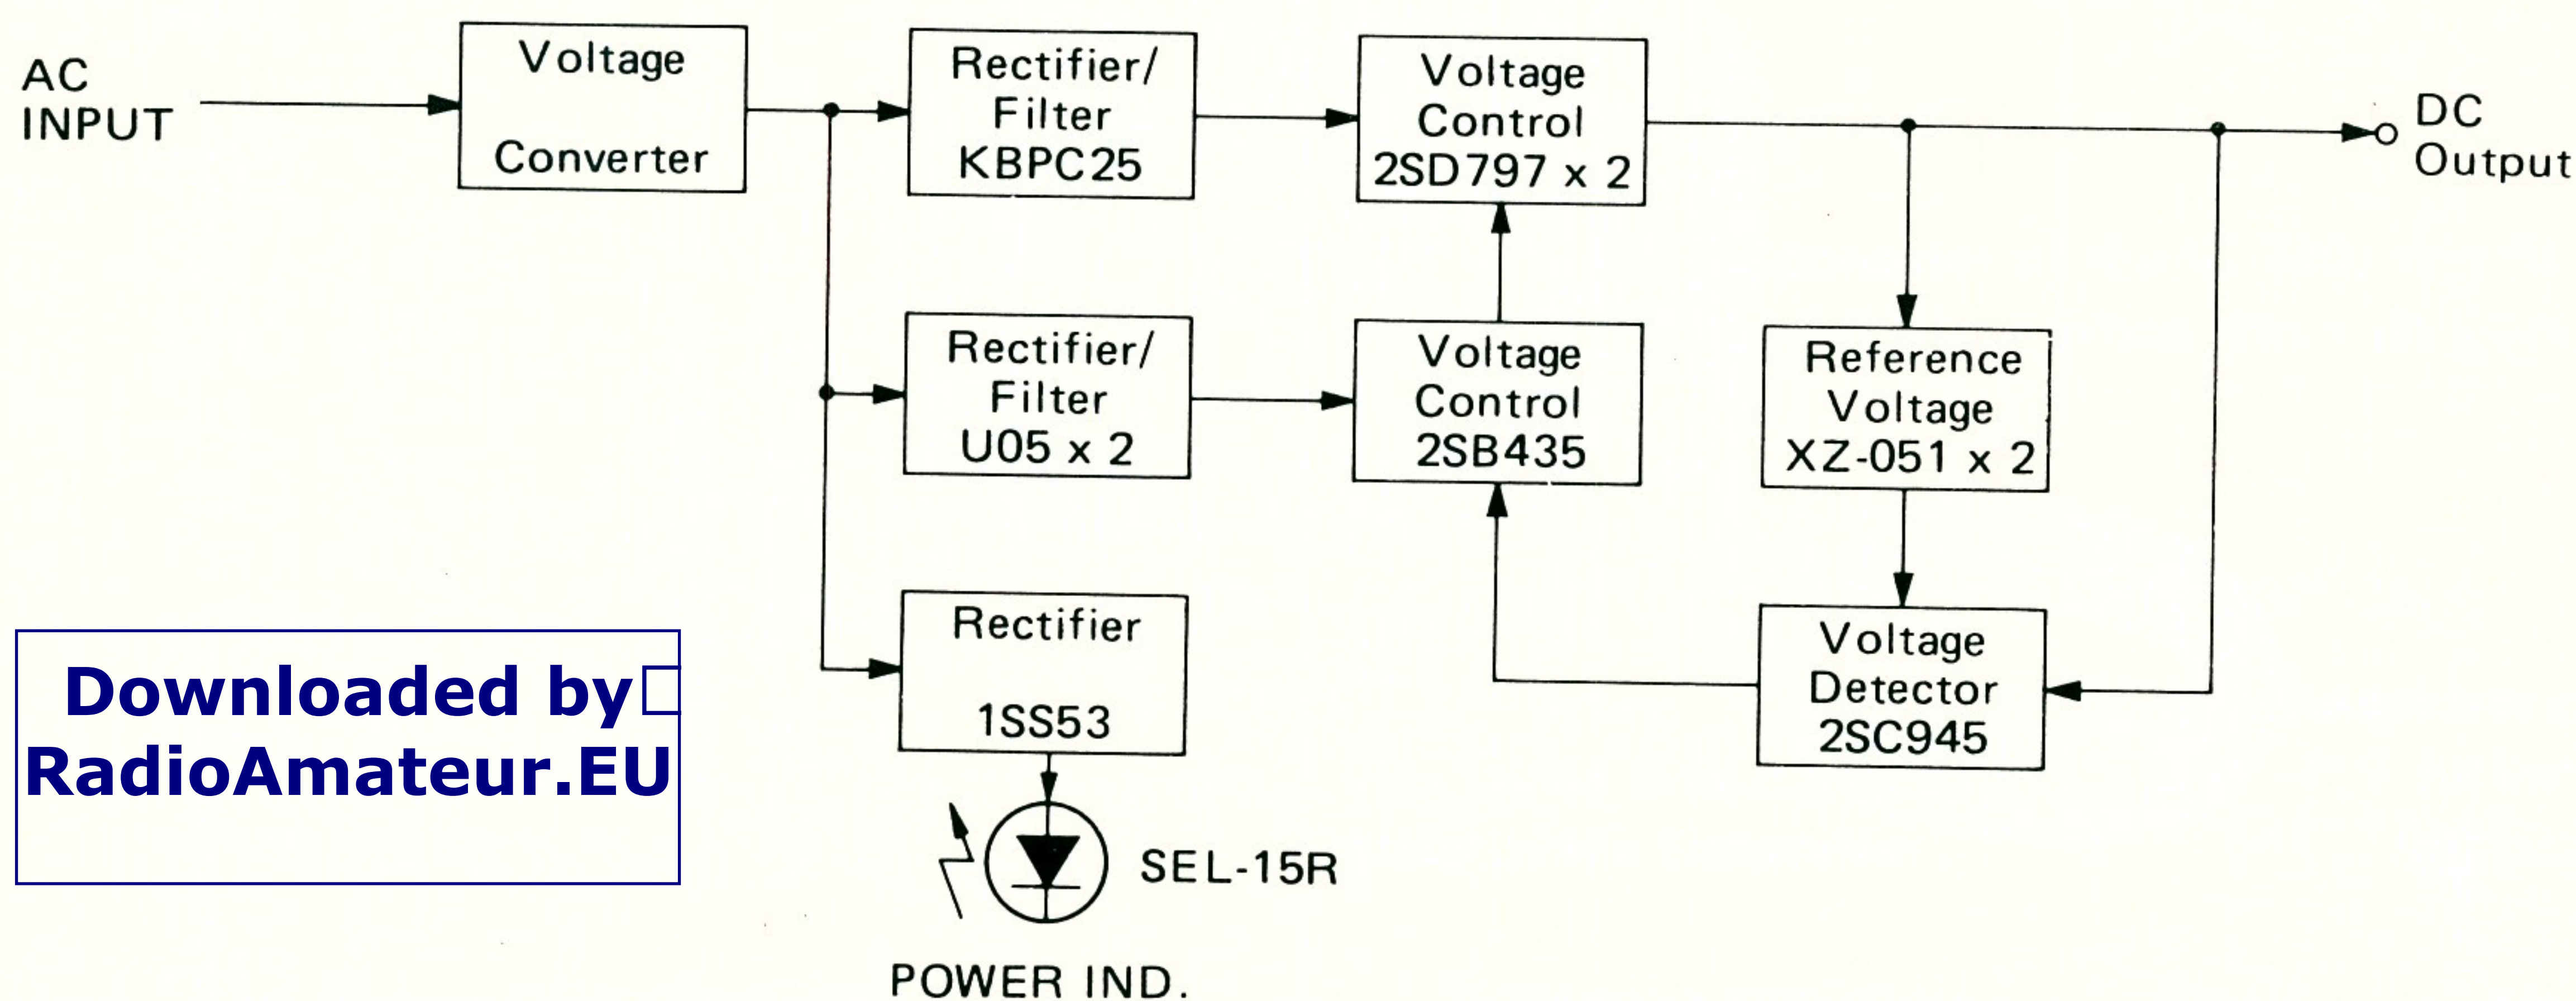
AC INPUT

Voltage Converter

Rectifier/ Filter KBPC25

Voltage Control 2SD797 x 2

DC Output

Rectifier/ Filter U05 x 2

Voltage Control 2SB435

Reference Voltage XZ-051 x 2

Rectifier 1SS53

Voltage Detector 2SC945

SEL-15R

POWER IND.

Downloaded by RadioAmateur.EU